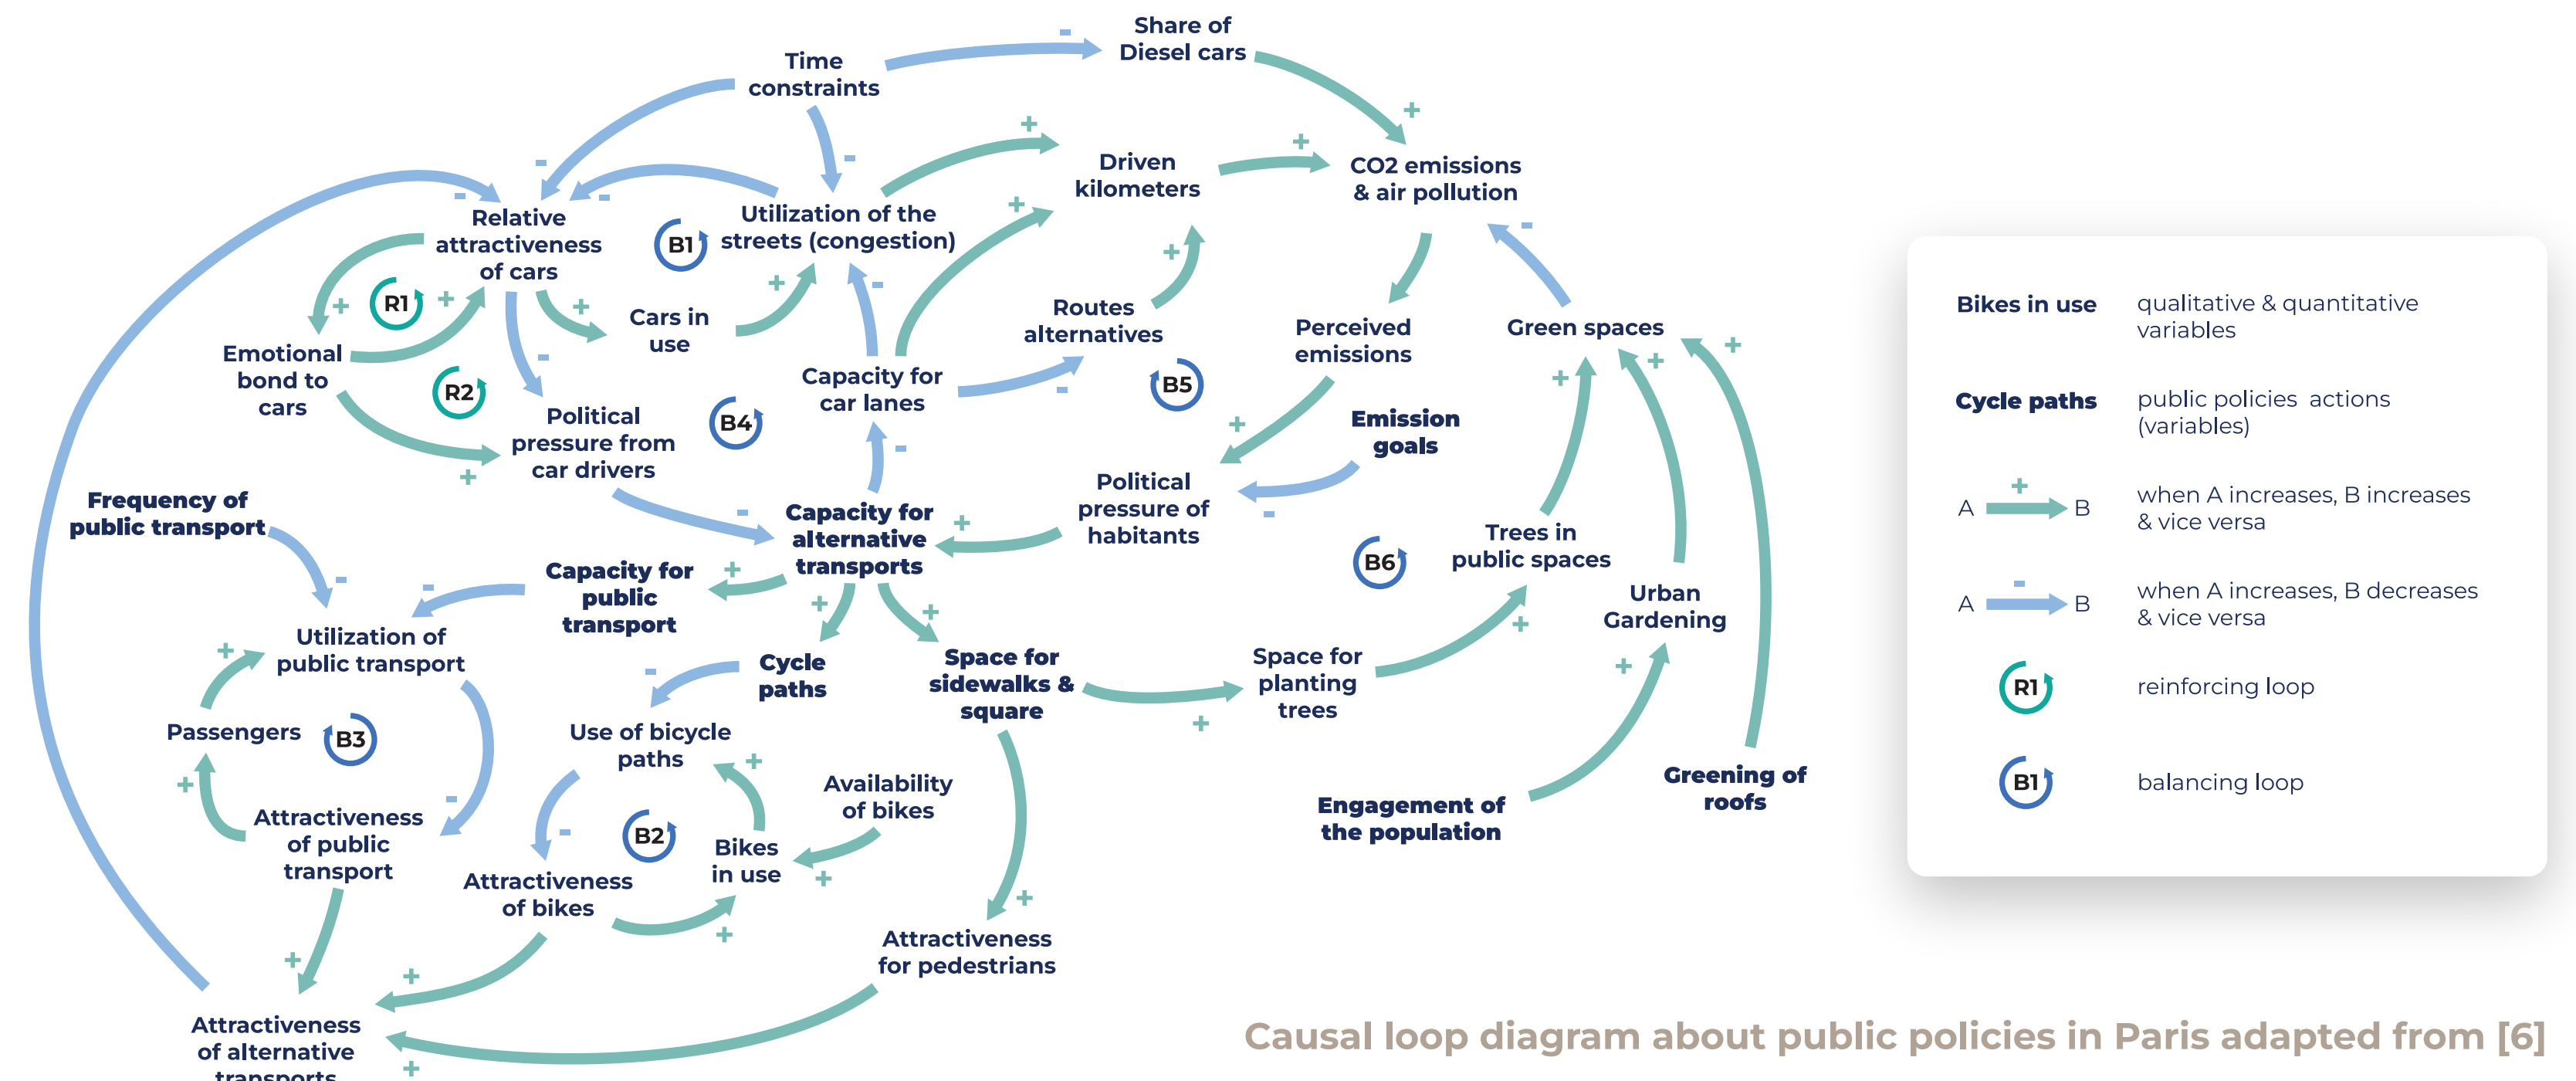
Time constraints

Share of Diesel cars

Driven kilometers

CO2 emissions & air pollution

Relative attractiveness of cars

Utilization of the streets (congestion)

B1

R1

Emotional bond to cars

R2

Cars in use

Routes alternatives

Perceived emissions

Green spaces

Political pressure from car drivers

B4

Capacity for car lanes

B5

Emission goals

Frequency of public transport

Capacity for alternative transports

Political pressure of habitants

Capacity for public transport

B6

Trees in public spaces

Utilization of public transport

Urban Gardening

Cycle paths

Space for sidewalks & square

Space for planting trees

Passengers

B3

Use of bicycle paths

Availability of bikes

B2

Attractiveness of public transport

Bikes in use

Greening of roofs

Engagement of the population

Attractiveness of bikes

Attractiveness for pedestrians

Attractiveness of alternative transports

| | |
|---|---|
| Bikes in use | qualitative & quantitative variables |
| Cycle paths | public policies actions (variables) |
| A $\xrightarrow{+}$ B | when A increases, B increases & vice versa |
| A $\xrightarrow{-}$ B | when A increases, B decreases & vice versa |
| R1 | reinforcing loop |
| B1 | balancing loop |

Causal loop diagram about public policies in Paris adapted from [6]